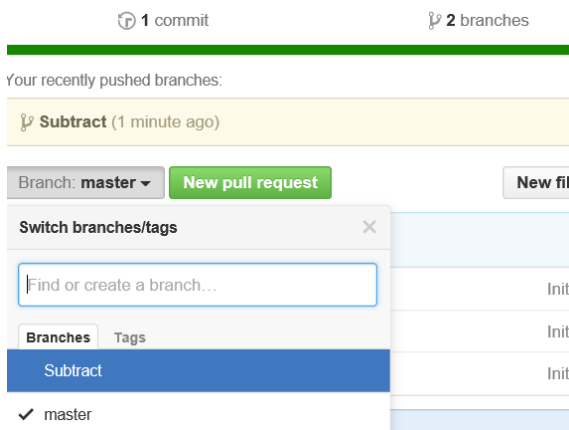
1 commit

2 branches

Your recently pushed branches:

Subtract (1 minute ago)

Branch: master

New pull request

New fil

Switch branches/tags

×

Find or create a branch…

Branches

Tags

Subtract

✓ master

Init

Init

Init